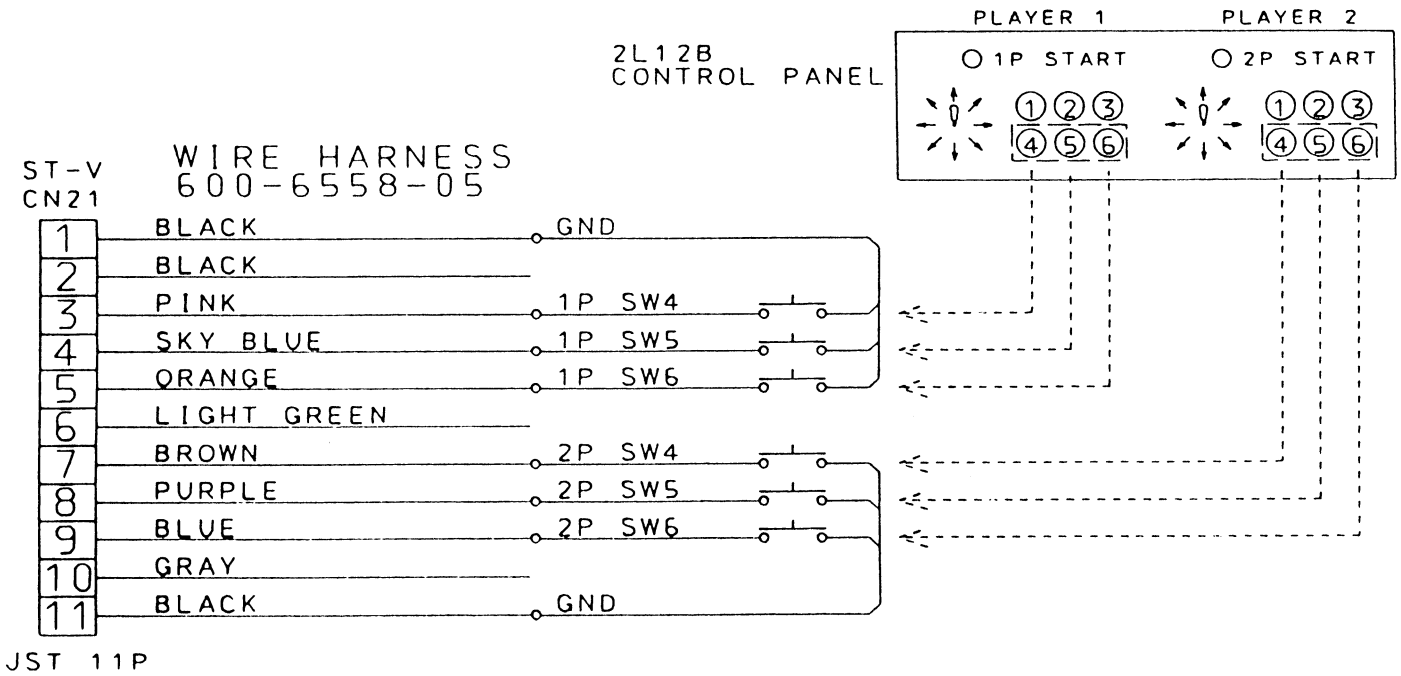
PLAYER 1 PLAYER 2

2L12B
CONTROL PANEL

1P START

2P START

①②③
④⑤⑥

①②③
④⑤⑥

WIRE HARNESS
600-6558-05

ST-V
CN21

| | | |
|---|---|---|
| 1 | BLACK | GND |
| 2 | BLACK | |
| 3 | PINK | 1P SW4 |
| 4 | SKY BLUE | 1P SW5 |
| 5 | ORANGE | 1P SW6 |
| 6 | LIGHT GREEN | |
| 7 | BROWN | 2P SW4 |
| 8 | PURPLE | 2P SW5 |
| 9 | BLUE | 2P SW6 |
| 10 | GRAY | |
| 11 | BLACK | GND |

JST 11P